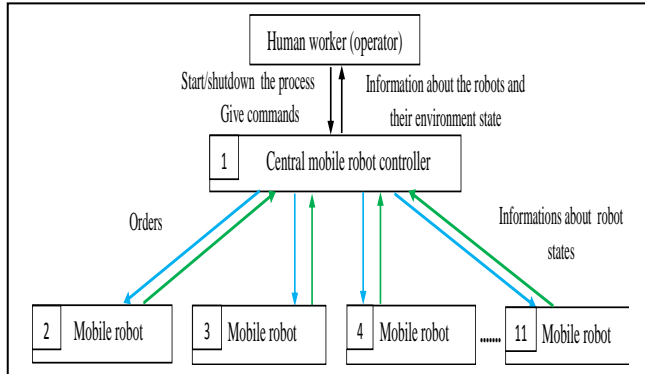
Human worker (operator)

Start/shutdown the process
Give commands

Information about the robots and their environment state

1 Central mobile robot controller

Orders

Informations about robot states

2 Mobile robot

3 Mobile robot

4 Mobile robot

.......

11 Mobile robot